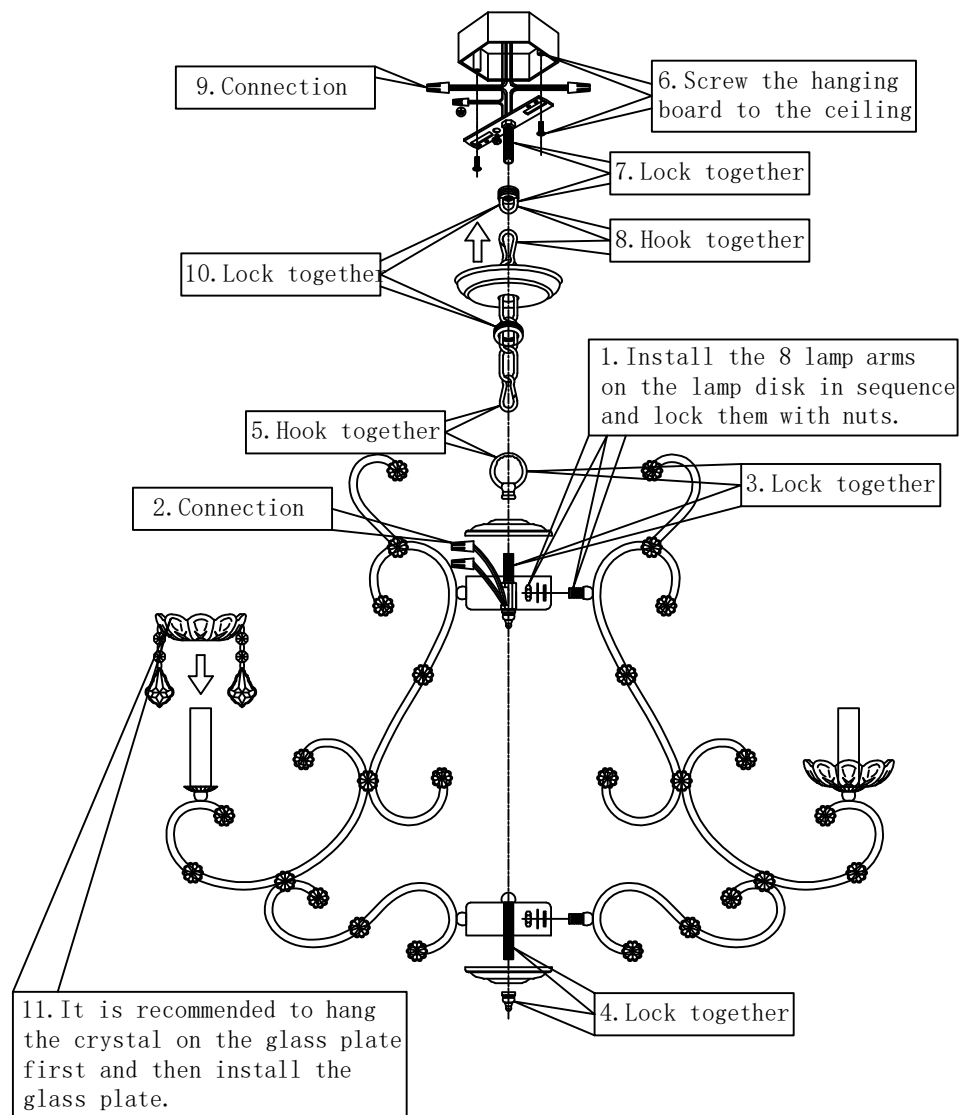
9.Connection

6.Screw the hanging board to the ceiling

7.Lock together

8.Hook together

10.Lock together

1.Install the 8 lamp arms on the lamp disk in sequence and lock them with nuts.

5.Hook together

3.Lock together

2.Connection

4.Lock together

11.It is recommended to hang the crystal on the glass plate first and then install the glass plate.